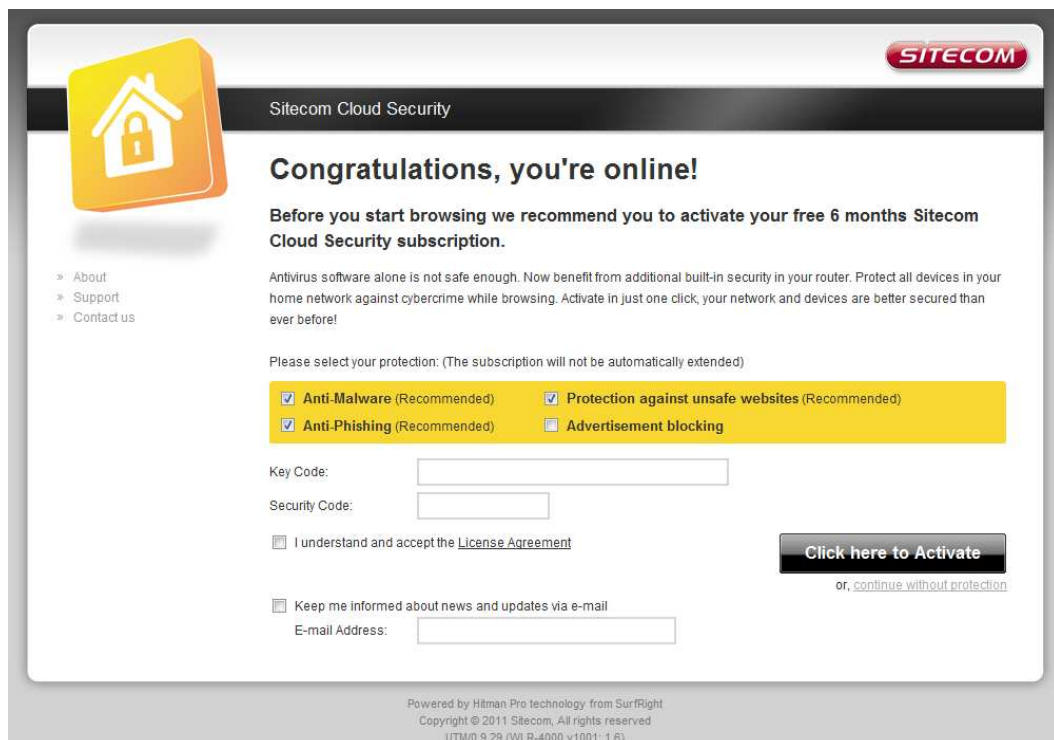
SITECOM

Sitecom Cloud Security

» About
» Support
» Contact us

Congratulations, you're online!

Before you start browsing we recommend you to activate your free 6 months Sitecom Cloud Security subscription.

Antivirus software alone is not safe enough. Now benefit from additional built-in security in your router. Protect all devices in your home network against cybercrime while browsing. Activate in just one click, your network and devices are better secured than ever before!

Please select your protection: (The subscription will not be automatically extended)

Anti-Malware (Recommended)
Protection against unsafe websites (Recommended)
Anti-Phishing (Recommended)
Advertisement blocking

Key Code:

Security Code:

I understand and accept the License Agreement

Click here to Activate

or, continue without protection

Keep me informed about news and updates via e-mail

E-mail Address:

Powered by Hitman Pro technology from SurfRight
Copyright © 2011 Sitecom, All rights reserved
UTM/0.9.29 (WLR-4000 v1001: 1.6)